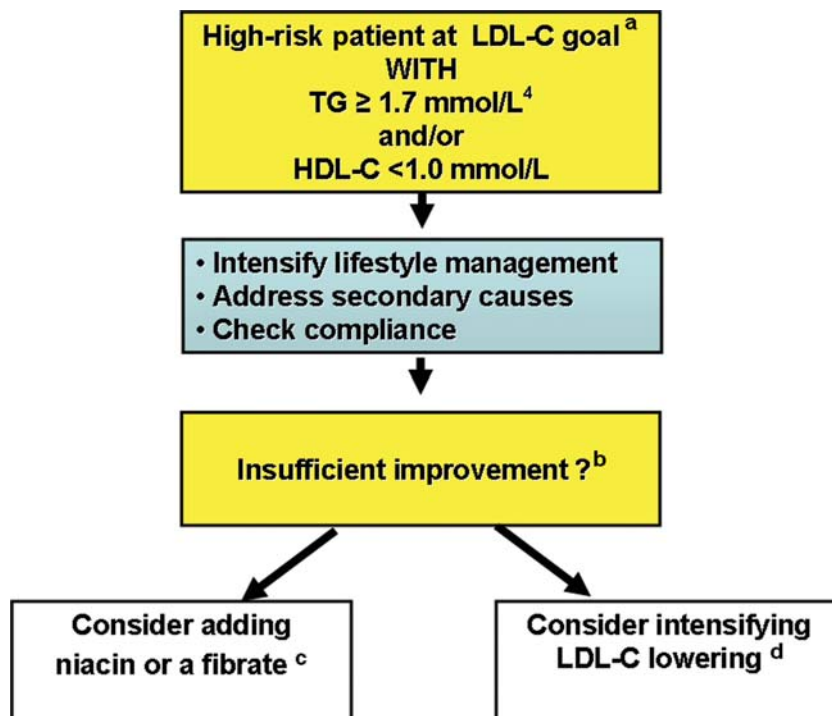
High-risk patient at LDL-C goal $^{a}$
WITH
TG ≥ 1.7 mmol/L$^{4}$
and/or
HDL-C <1.0 mmol/L

• Intensify lifestyle management
• Address secondary causes
• Check compliance

Insufficient improvement ?$^{b}$

Consider adding niacin or a fibrate $^{c}$

Consider intensifying LDL-C lowering $^{d}$